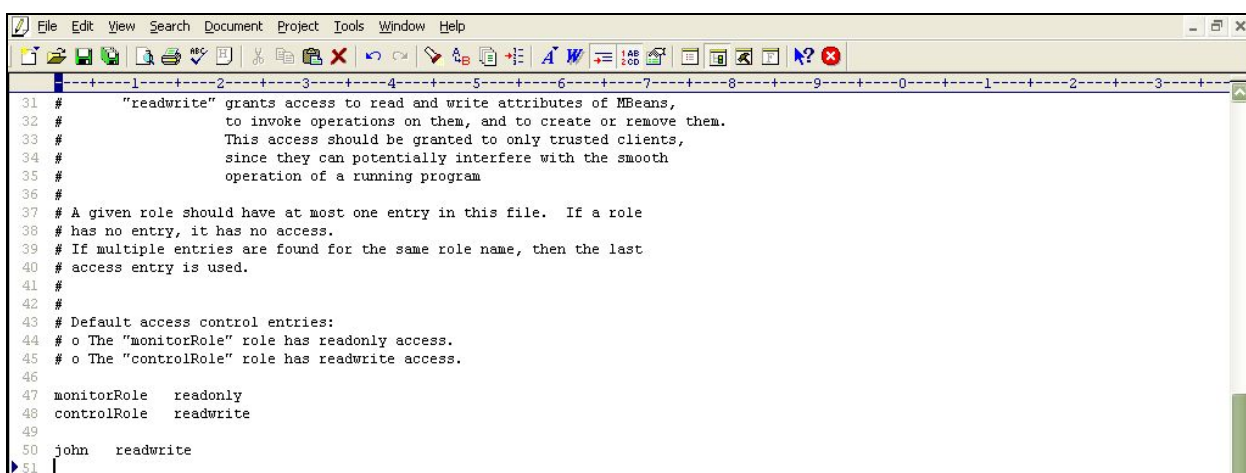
File Edit View Search Document Project Tools Window Help

---+----1----+----2----+----3----+----4----+----5----+----6----+----7----+----8----+----9----+----0----+----1----+----2----+----3----+--

31 #       "readwrite" grants access to read and write attributes of MBeans,
32 #                   to invoke operations on them, and to create or remove them.
33 #                   This access should be granted to only trusted clients,
34 #                   since they can potentially interfere with the smooth
35 #                   operation of a running program
36 #
37 # A given role should have at most one entry in this file.  If a role
38 # has no entry, it has no access.
39 # If multiple entries are found for the same role name, then the last
40 # access entry is used.
41 #
42 #
43 # Default access control entries:
44 # o The "monitorRole" role has readonly access.
45 # o The "controlRole" role has readwrite access.
46
47 monitorRole   readonly
48 controlRole   readwrite
49
50 john   readwrite
51